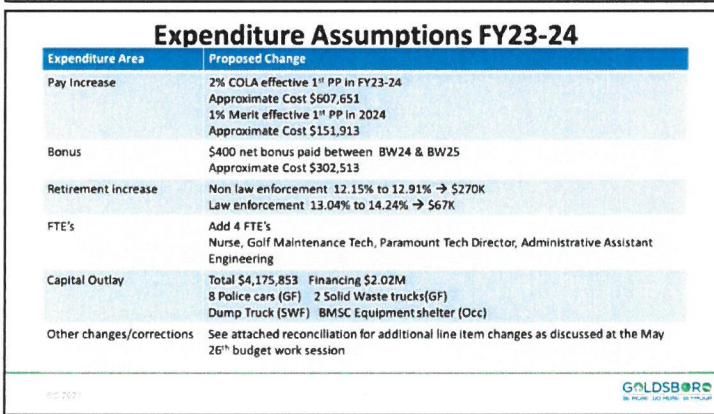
Expenditure Assumptions FY23-24

| Expenditure Area | Proposed Change |
|---|---|
| Pay Increase | 2% COLA effective 1st PP in FY23-24<br>Approximate Cost \$607,651<br>1% Merit effective 1st PP in 2024<br>Approximate Cost \$151,913 |
| Bonus | \$400 net bonus paid between BW24 & BW25<br>Approximate Cost \$302,513 |
| Retirement increase | Non law enforcement 12.15% to 12.91% → \$270K<br>Law enforcement 13.04% to 14.24% → \$67K |
| FTE's | Add 4 FTE's<br>Nurse, Golf Maintenance Tech, Paramount Tech Director, Administrative Assistant Engineering |
| Capital Outlay | Total \$4,175,853 Financing \$2.02M<br>8 Police cars (GF) 2 Solid Waste trucks(GF)<br>Dump Truck (SWF) BMSC Equipment shelter (Occ) |
| Other changes/corrections | See attached reconciliation for additional line item changes as discussed at the May 26th budget work session |

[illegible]

GOLDSBORO
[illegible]